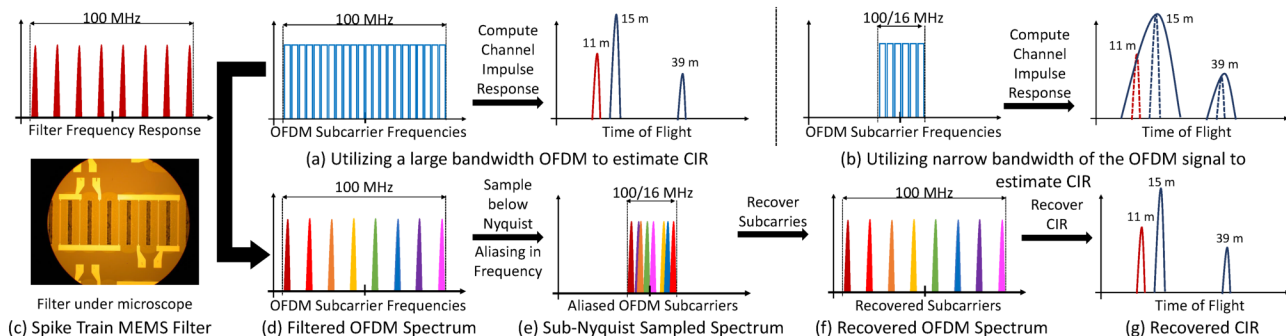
100 MHz

Filter Frequency Response

Filter under microscope

(c) Spike Train MEMS Filter

100 MHz

OFDM Subcarrier Frequencies

Compute Channel Impulse Response

11 m
15 m
39 m

Time of Flight

(a) Utilizing a large bandwidth OFDM to estimate CIR

100/16 MHz

OFDM Subcarrier Frequencies

Compute Channel Impulse Response

11 m
15 m
39 m

Time of Flight

(b) Utilizing narrow bandwidth of the OFDM signal to estimate CIR

100 MHz

OFDM Subcarrier Frequencies

(d) Filtered OFDM Spectrum

Sample below Nyquist

Aliasing in Frequency

100/16 MHz

Aliased OFDM Subcarriers

(e) Sub-Nyquist Sampled Spectrum

Recover Subcarries

100 MHz

Recovered Subcarriers

(f) Recovered OFDM Spectrum

Recover CIR

11 m
15 m
39 m

Time of Flight

(g) Recovered CIR